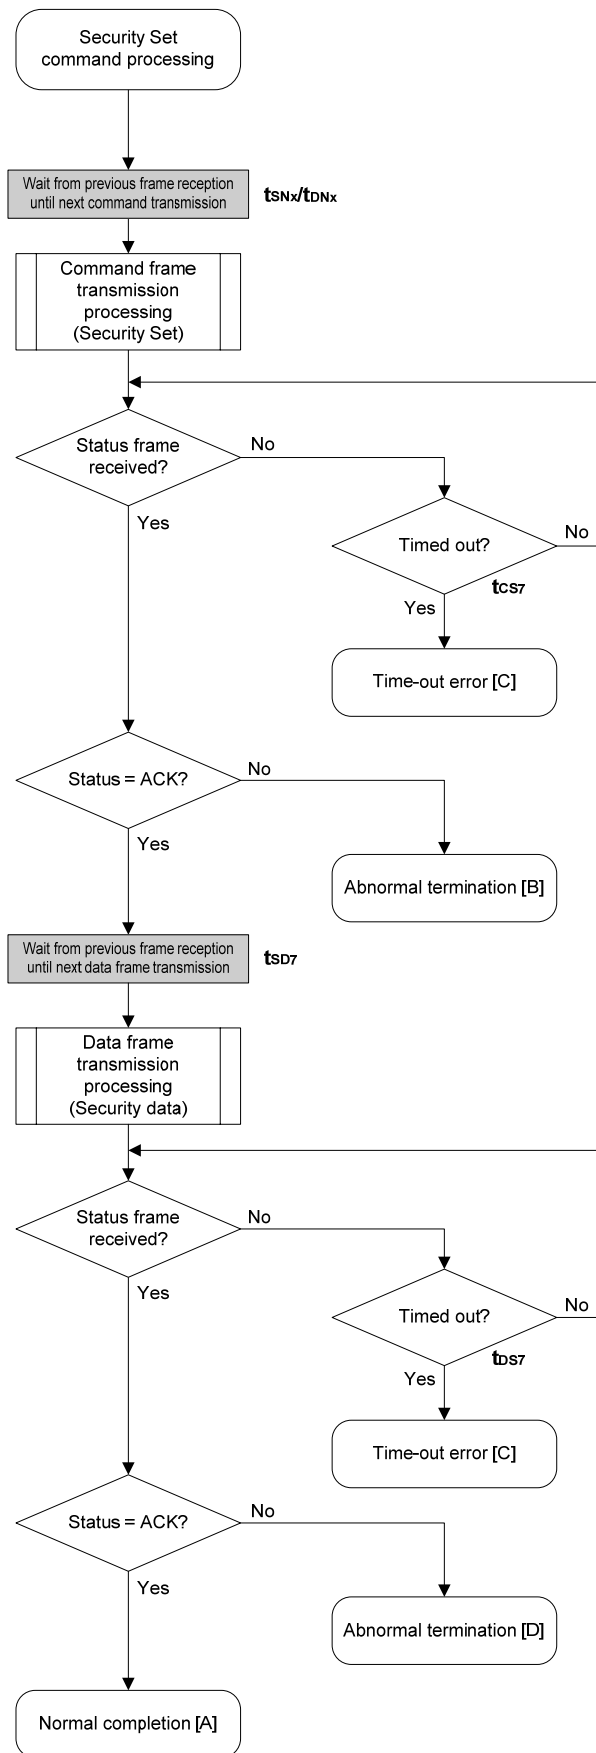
Security Set command processing

Wait from previous frame reception until next command transmission

$t_{SNx}/t_{DNx}$

Command frame transmission processing (Security Set)

Status frame received?

No

Yes

Timed out?

No

$t_{CS7}$

Yes

Time-out error [C]

Status = ACK?

No

Yes

Abnormal termination [B]

Wait from previous frame reception until next data frame transmission

$t_{SD7}$

Data frame transmission processing (Security data)

Status frame received?

No

Yes

Timed out?

No

$t_{DS7}$

Yes

Time-out error [C]

Status = ACK?

No

Yes

Abnormal termination [D]

Normal completion [A]